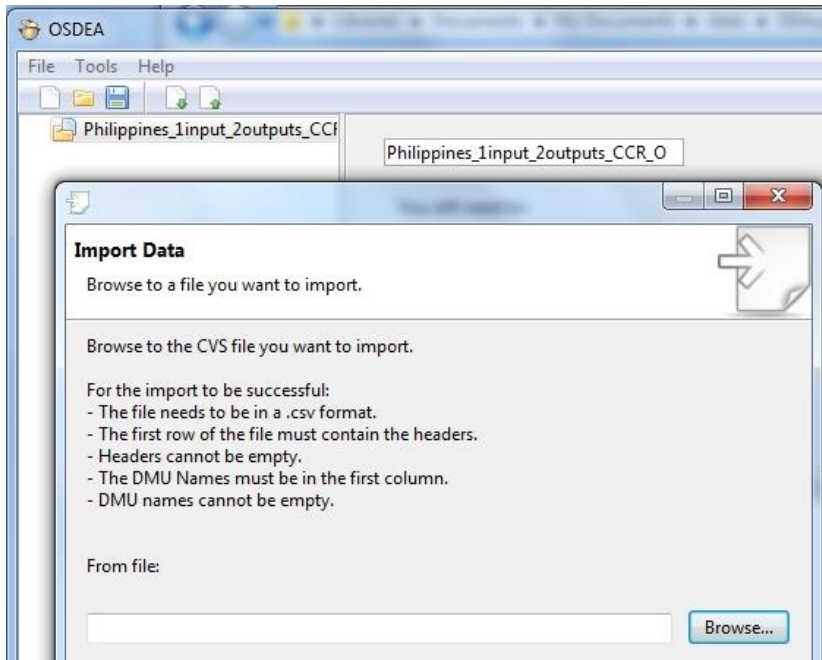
OSDEA

File Tools Help

Philippines_1input_2outputs_CCI

Philippines_1input_2outputs_CCR_O

Import Data

Browse to a file you want to import.

Browse to the CVS file you want to import.

For the import to be successful:
- The file needs to be in a .csv format.
- The first row of the file must contain the headers.
- Headers cannot be empty.
- The DMU Names must be in the first column.
- DMU names cannot be empty.

From file:

Browse...